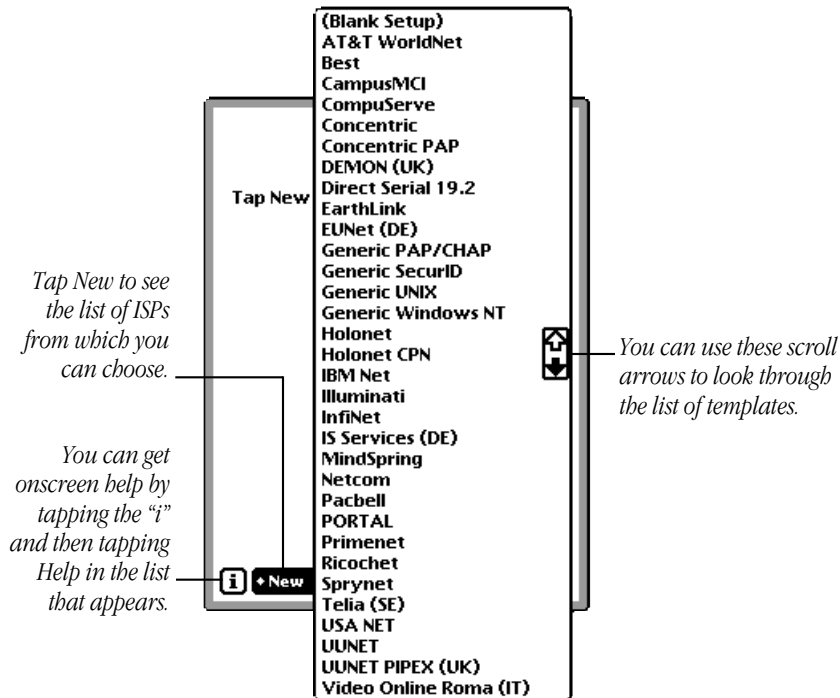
(Blank Setup)
AT&T WorldNet
Best
CampusMCI
CompuServe
Concentric
Concentric PAP
DEMON (UK)
Direct Serial 19.2
EarthLink
EUNet (DE)
Generic PAP/CHAP
Generic SecurID
Generic UNIX
Generic Windows NT
Holonet
Holonet CPN
IBM Net
Illuminati
InfiNet
IS Services (DE)
MindSpring
Netcom
Pacbell
PORTAL
Primenet
Ricochet
Sprynet
Telia (SE)
USA NET
UUNET
UUNET PIPEX (UK)
Video Online Roma (IT)

Tap New

Tap New to see the list of ISPs from which you can choose.

You can get onscreen help by tapping the "i" and then tapping Help in the list that appears.

i

New

You can use these scroll arrows to look through the list of templates.